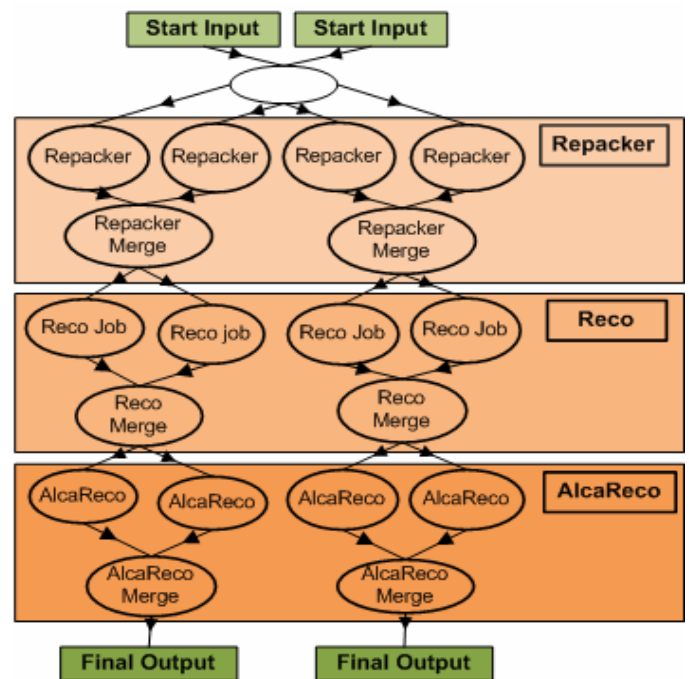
Start Input
Start Input

Repacker
Repacker
Repacker
Repacker
Repacker
Repacker Merge
Repacker Merge

Reco
Reco Job
Reco job
Reco Job
Reco Job
Reco Merge
Reco Merge

AlcaReco
AlcaReco
AlcaReco
AlcaReco
AlcaReco
AlcaReco Merge
AlcaReco Merge

Final Output
Final Output